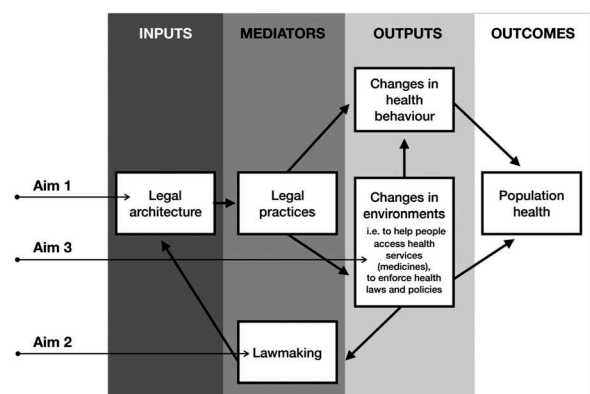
INPUTS

MEDIATORS

OUTPUTS

OUTCOMES

Changes in health behaviour

Aim 1

Legal architecture

Legal practices

Changes in environments

i.e. to help people access health services (medicines), to enforce health laws and policies

Population health

Aim 3

Aim 2

Lawmaking